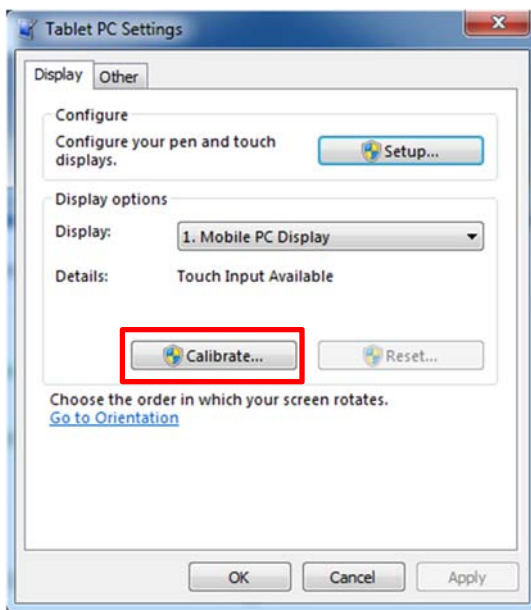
Tablet PC Settings

Display | Other

Configure

Configure your pen and touch displays.

Setup...

Display options

Display: 1. Mobile PC Display

Details: Touch Input Available

Calibrate...

Reset...

Choose the order in which your screen rotates.

Go to Orientation

OK | Cancel | Apply